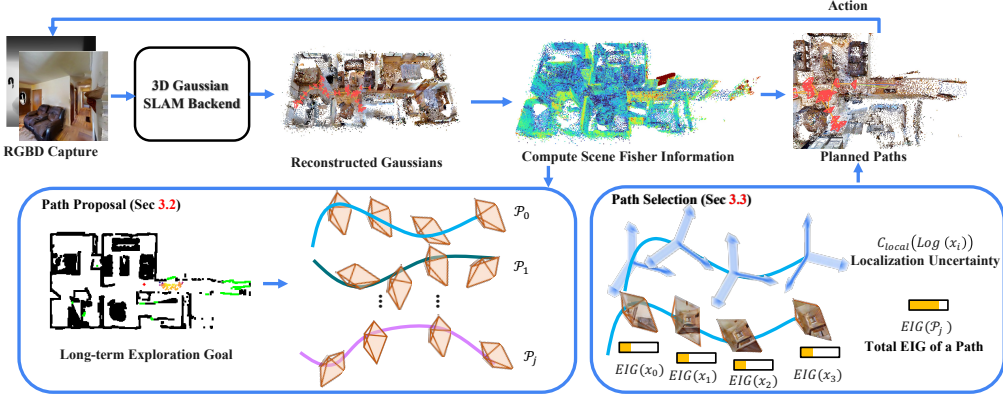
Action

RGBD Capture

3D Gaussian SLAM Backend

Reconstructed Gaussians

Compute Scene Fisher Information

Planned Paths

Path Proposal (Sec 3.2)

Long-term Exploration Goal

$\mathcal{P}_0$

$\mathcal{P}_1$

$\mathcal{P}_j$

Path Selection (Sec 3.3)

$C_{local}(Log(x_i))$
Localization Uncertainty

$EIG(\mathcal{P}_j)$
Total EIG of a Path

$EIG(x_0)$ $EIG(x_1)$ $EIG(x_2)$ $EIG(x_3)$